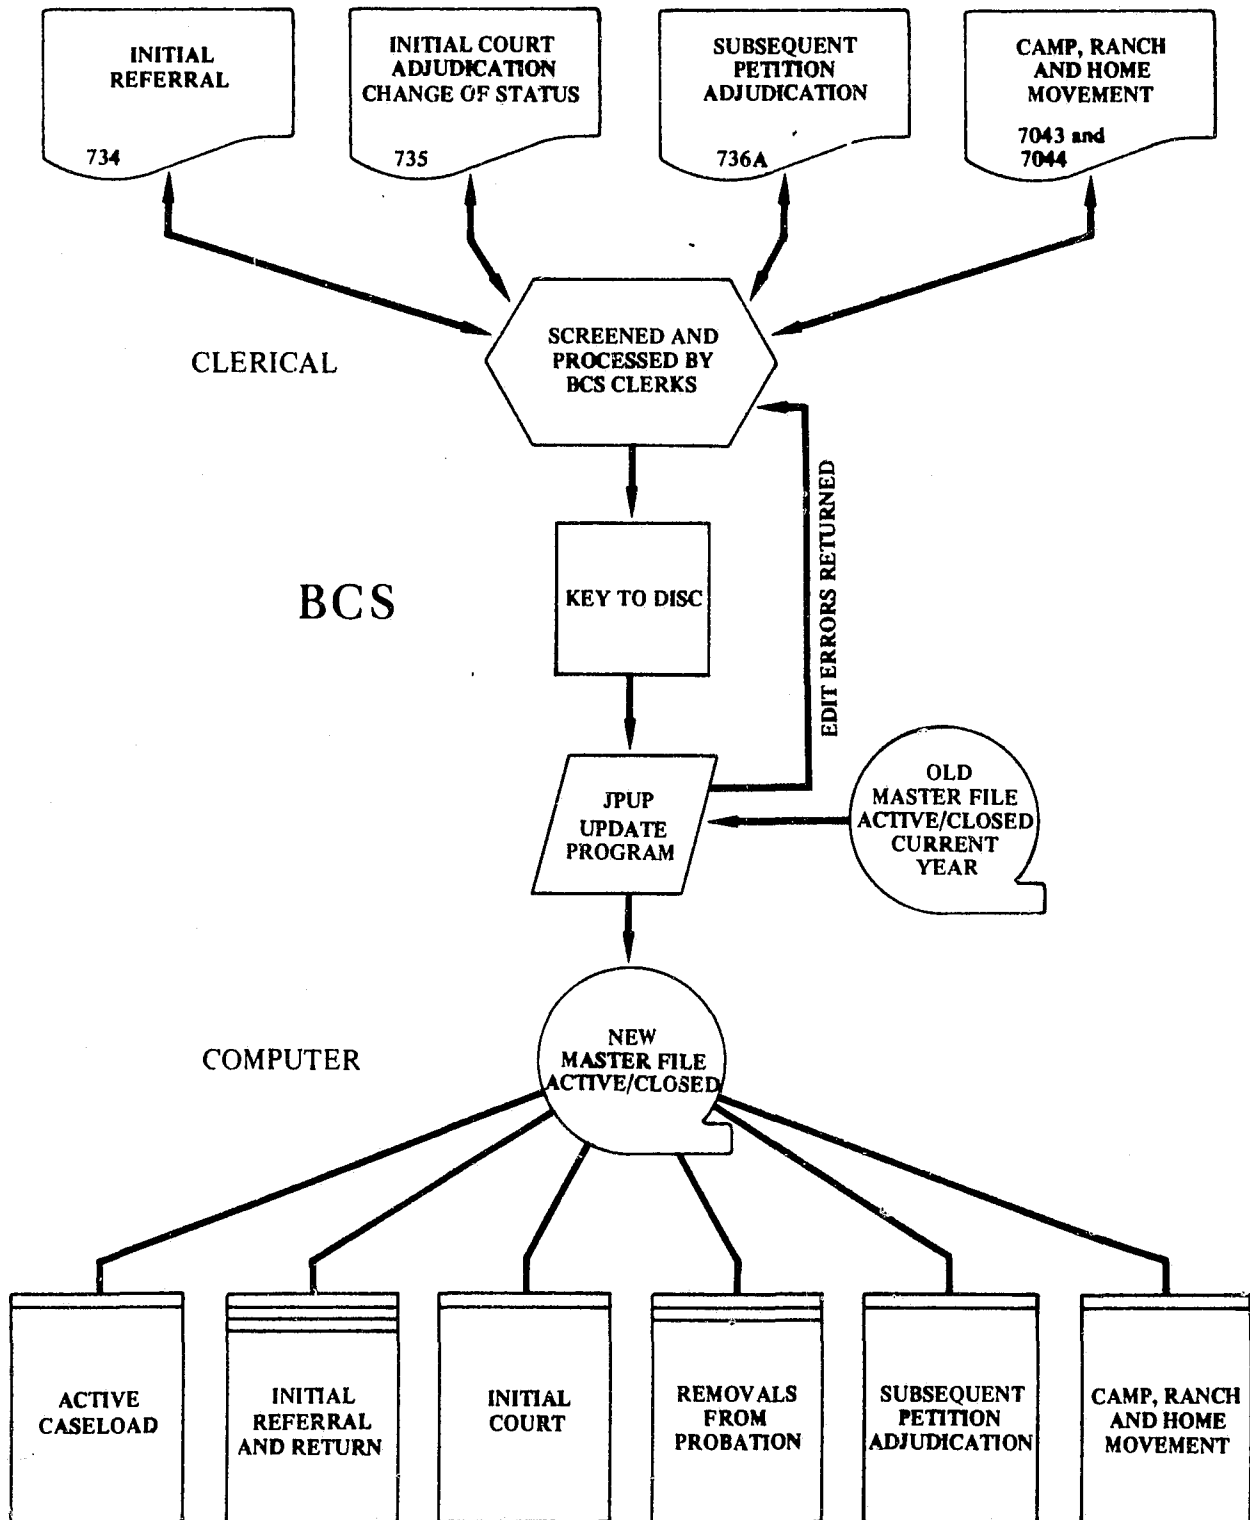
INITIAL REFERRAL
734

INITIAL COURT ADJUDICATION CHANGE OF STATUS
735

SUBSEQUENT PETITION ADJUDICATION
736A

CAMP, RANCH AND HOME MOVEMENT
7043 and 7044

CLERICAL

SCREENED AND PROCESSED BY BCS CLERKS

EDIT ERRORS RETURNED

BCS

KEY TO DISC

JPUP UPDATE PROGRAM

OLD MASTER FILE ACTIVE/CLOSED CURRENT YEAR

COMPUTER

NEW MASTER FILE ACTIVE/CLOSED

ACTIVE CASELOAD

INITIAL REFERRAL AND RETURN

INITIAL COURT

REMOVALS FROM PROBATION

SUBSEQUENT PETITION ADJUDICATION

CAMP, RANCH AND HOME MOVEMENT